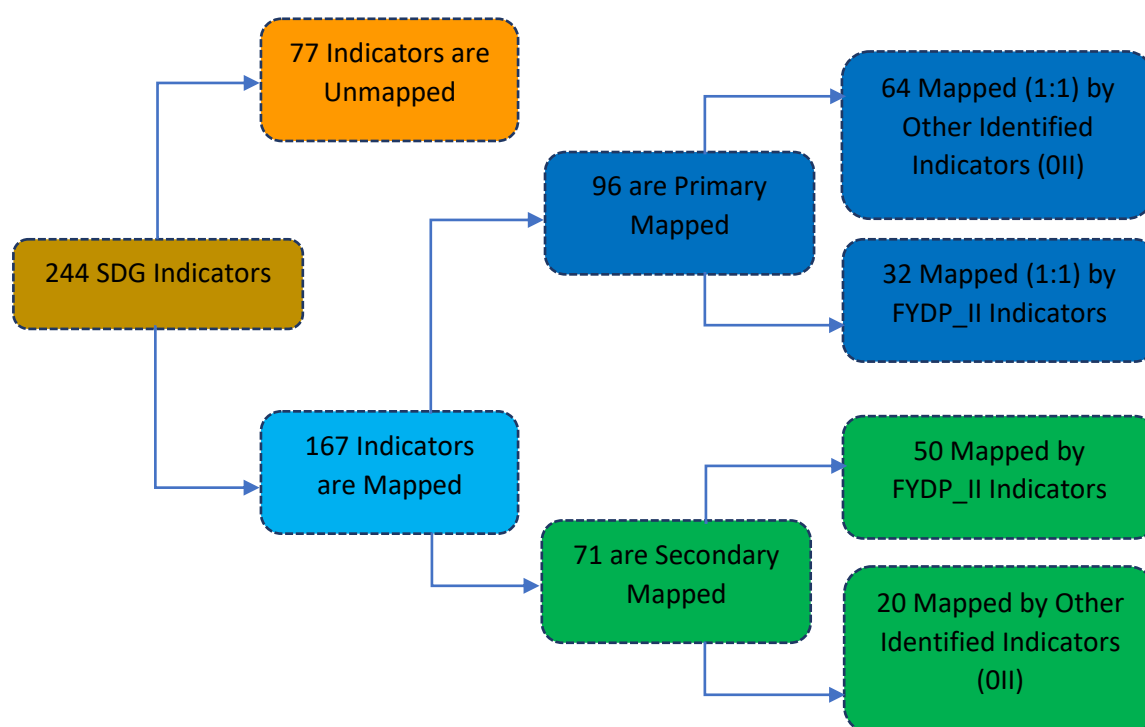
244 SDG Indicators

77 Indicators are Unmapped

167 Indicators are Mapped

96 are Primary Mapped

64 Mapped (1:1) by Other Identified Indicators (0II)

32 Mapped (1:1) by FYDP_II Indicators

71 are Secondary Mapped

50 Mapped by FYDP_II Indicators

20 Mapped by Other Identified Indicators (0II)